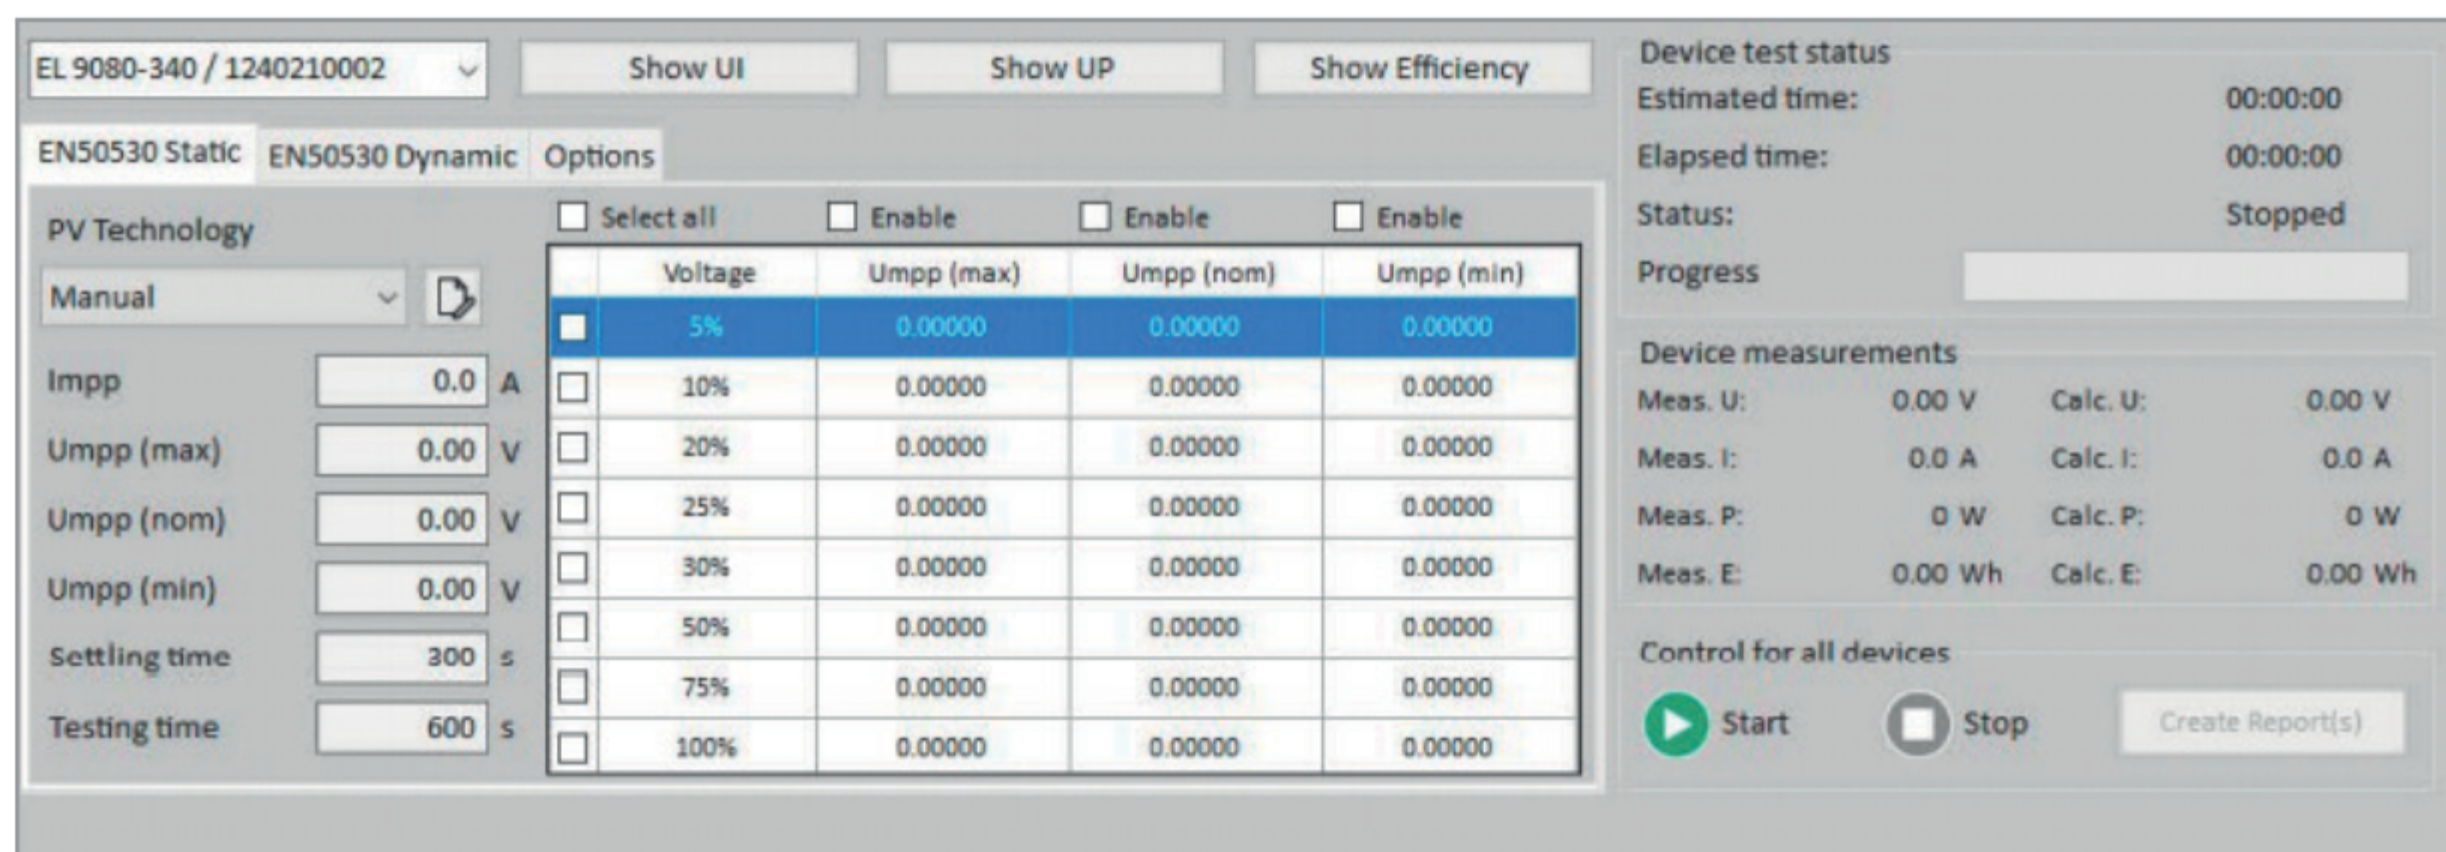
EL 9080-340 / 1240210002

Show UI

Show UP

Show Efficiency

EN50530 Static EN50530 Dynamic Options

PV Technology

Manual

Impp 0.0 A

Umpp (max) 0.00 V

Umpp (nom) 0.00 V

Umpp (min) 0.00 V

Settling time 300 s

Testing time 600 s

Select all Enable Enable Enable

| | Voltage | Umpp (max) | Umpp (nom) | Umpp (min) |
|---|---|---|---|---|
| | 5% | 0.00000 | 0.00000 | 0.00000 |
| | 10% | 0.00000 | 0.00000 | 0.00000 |
| | 20% | 0.00000 | 0.00000 | 0.00000 |
| | 25% | 0.00000 | 0.00000 | 0.00000 |
| | 30% | 0.00000 | 0.00000 | 0.00000 |
| | 50% | 0.00000 | 0.00000 | 0.00000 |
| | 75% | 0.00000 | 0.00000 | 0.00000 |
| | 100% | 0.00000 | 0.00000 | 0.00000 |

Device test status

Estimated time: 00:00:00

Elapsed time: 00:00:00

Status: Stopped

Progress

Device measurements

Meas. U: 0.00 V Calc. U: 0.00 V

Meas. I: 0.0 A Calc. I: 0.0 A

Meas. P: 0 W Calc. P: 0 W

Meas. E: 0.00 Wh Calc. E: 0.00 Wh

Control for all devices

Start Stop Create Report(s)